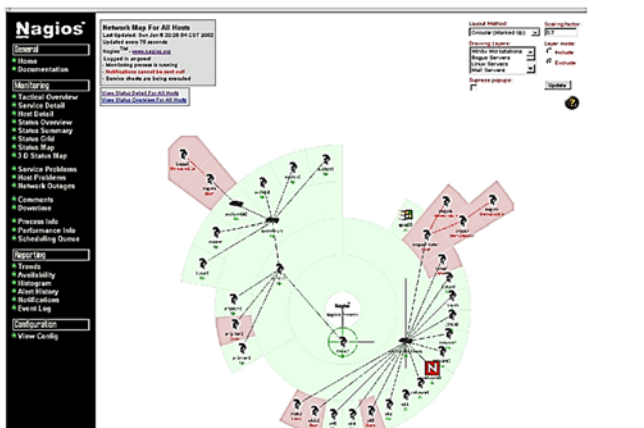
Nagios

General
Home
Documentation

Monitoring
Tactical Overview
Service Detail
Host Detail
Status Overview
Status Summary
Status Grid
Status Map
3-D Status Map

Service Problems
Host Problems
Network Outages

Comments
Downtime

Process Info
Performance Info
Scheduling Queue

Reporting
Trends
Availability
Histogram
Alert History
Notifications
Event Log

Configuration
View Config

Network Map For All Hosts
Last Updated: Sun Jun 8 20:26:04 CST 2002
Updated every 75 seconds
Nagios - www.nagios.org
Logged in as guest
- Monitoring process is running
- Notifications cannot be sent out!
- Service checks are being executed

View Status Detail For All Hosts
View Status Overview For All Hosts

Layout Method:
Circular (Marked Up)
Drawing Layers:
Windows Workstations
Bogus Servers
Linux Servers
Mail Servers
Suppress popups:

Scaling factor:
0.7
Layer mode:
Include
Exclude
Update

Nagios
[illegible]